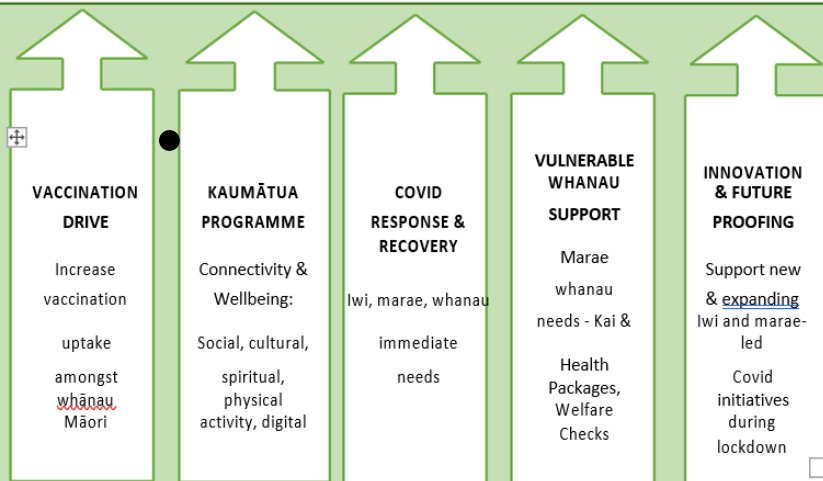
VACCINATION DRIVE

Increase vaccination uptake amongst whānau Māori

KAUMĀTUA PROGRAMME

Connectivity & Wellbeing:

Social, cultural, spiritual, physical activity, digital

COVID RESPONSE & RECOVERY

Iwi, marae, whanau immediate needs

VULNERABLE WHANAU SUPPORT

Marae whanau needs - Kai & Health Packages, Welfare Checks

INNOVATION & FUTURE PROOFING

Support new & expanding Iwi and marae-led Covid initiatives during lockdown